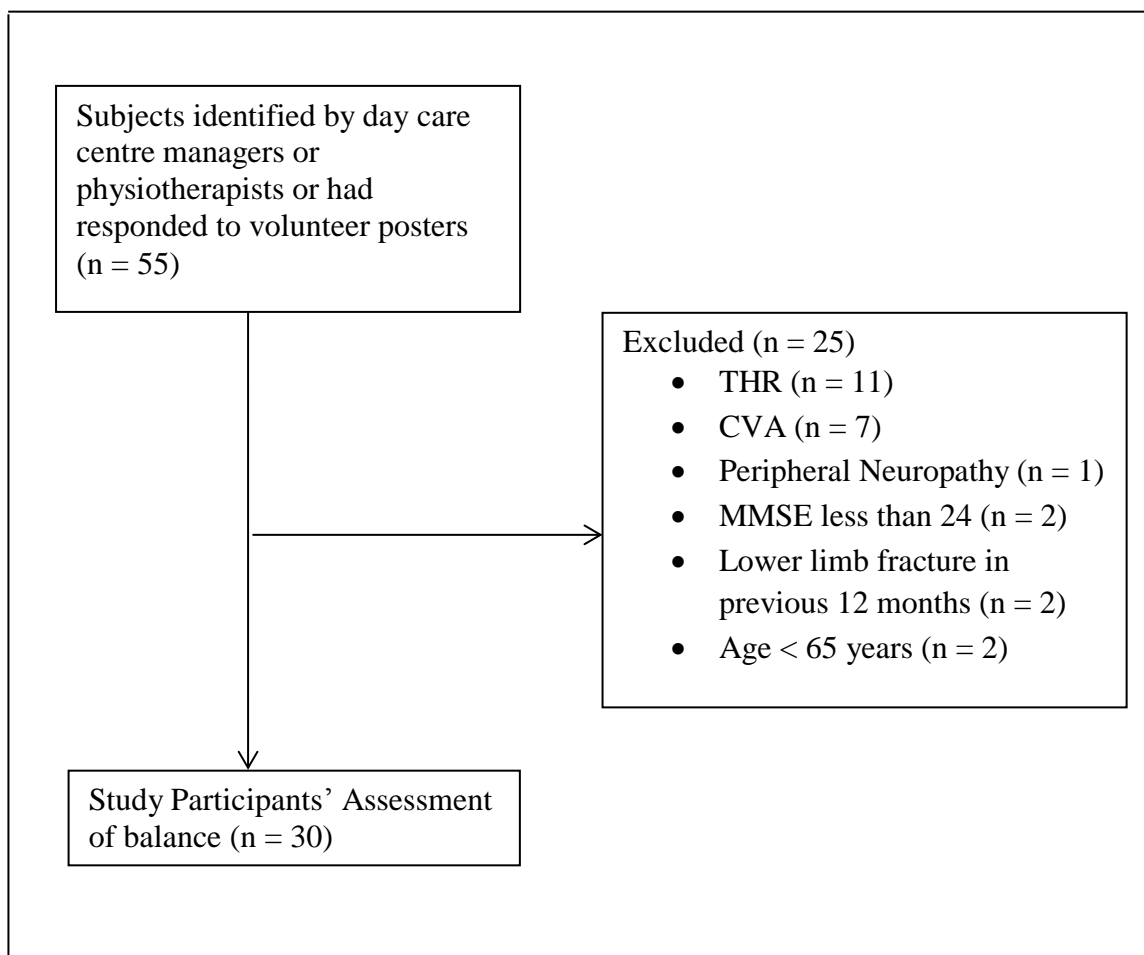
Subjects identified by day care centre managers or physiotherapists or had responded to volunteer posters (n = 55)

Excluded (n = 25)
- THR (n = 11)
- CVA (n = 7)
- Peripheral Neuropathy (n = 1)
- MMSE less than 24 (n = 2)
- Lower limb fracture in previous 12 months (n = 2)
- Age < 65 years (n = 2)

Study Participants' Assessment of balance (n = 30)